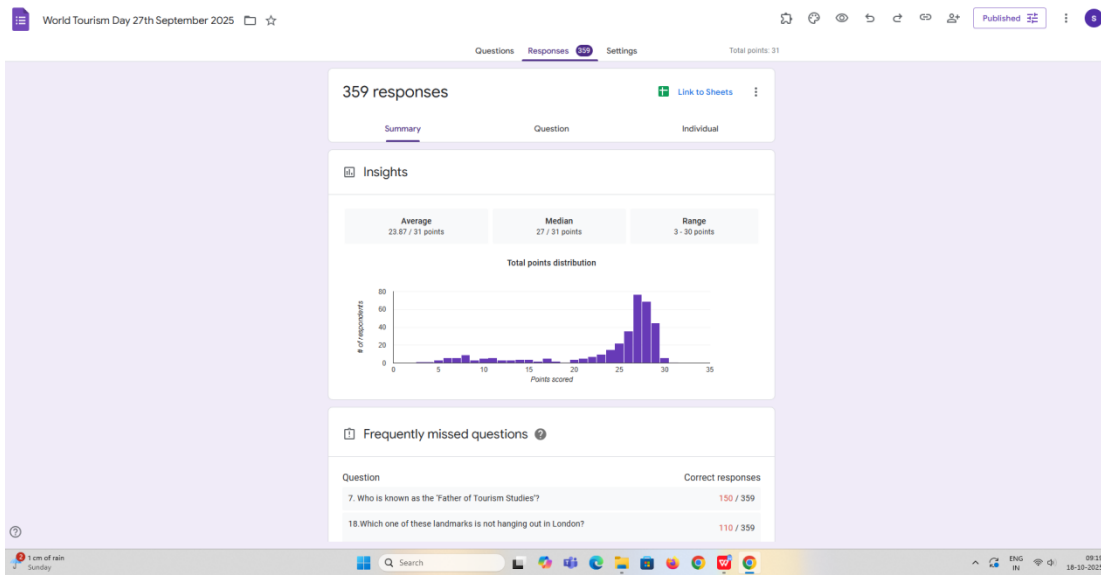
World Tourism Day 27th September 2025

Published

S

Questions Responses 359 Settings

Total points: 31

359 responses

Link to Sheets

Summary Question Individual

Insights

| Average | Median | Range |
|---|---|---|
| 23.87 / 31 points | 27 / 31 points | 3 - 30 points |

Total points distribution

80
60
40
20
0

# of respondents

0 5 10 15 20 25 30 35

Points scored

Frequently missed questions

| Question | Correct responses |
|---|---|
| 7. Who is known as the 'Father of Tourism Studies'? | 150 / 359 |
| 18.Which one of these landmarks is not hanging out in London? | 110 / 359 |

2 1 cm of rain
Sunday

Search

ENG
IN

09:1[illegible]
18-10-202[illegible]